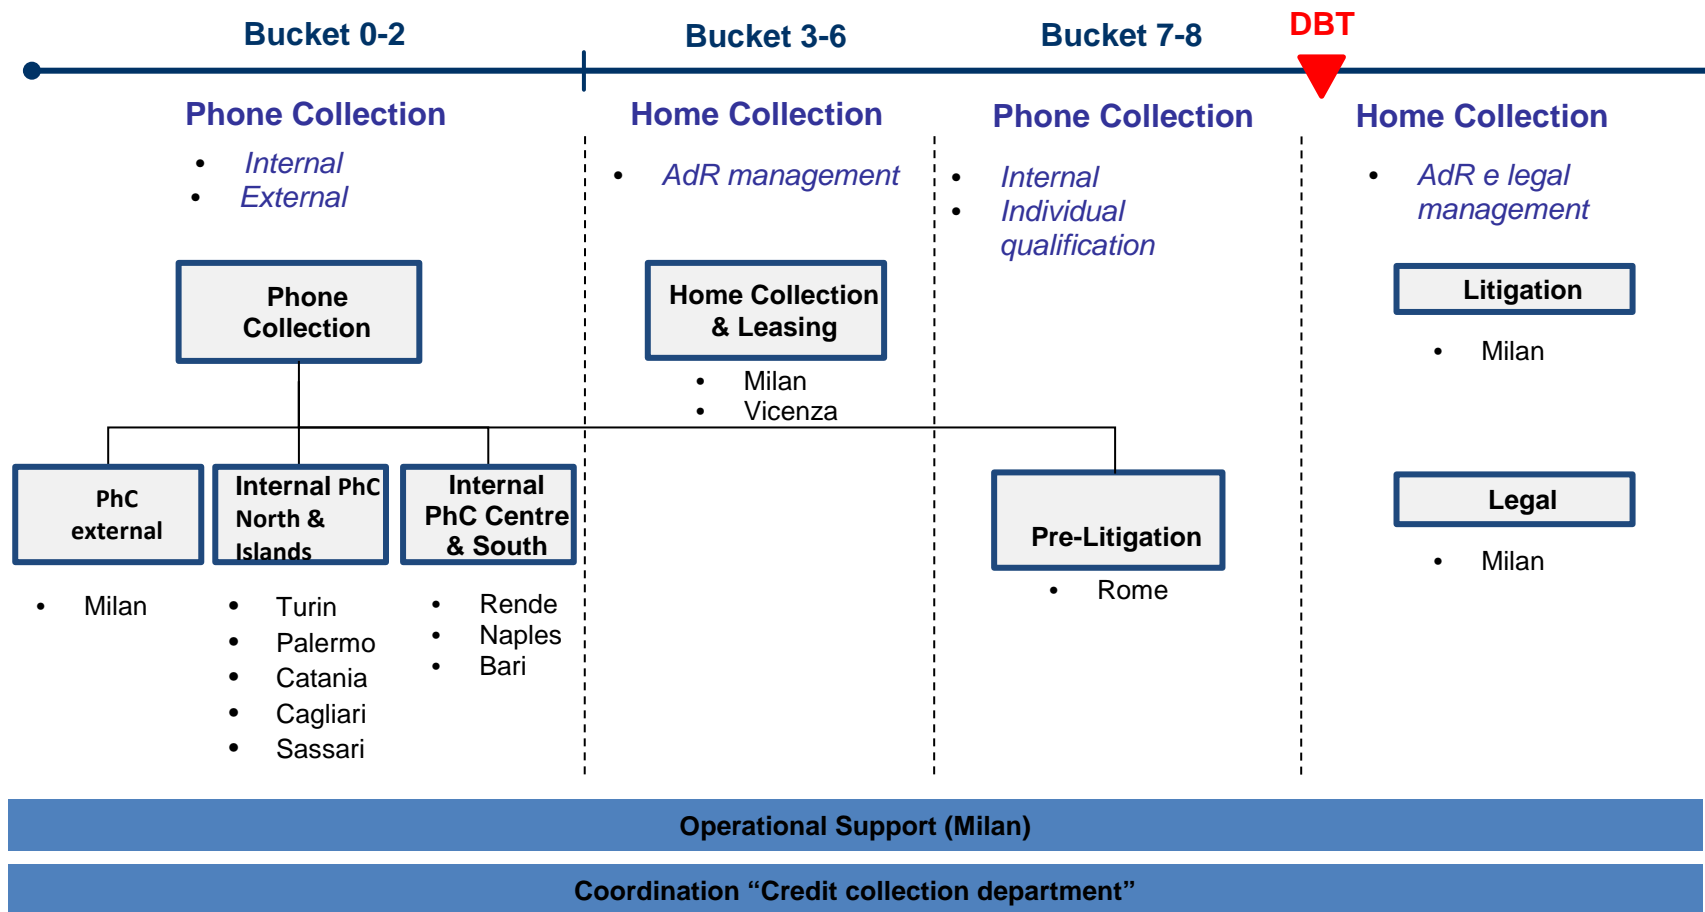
Bucket 0-2

Phone Collection

- Internal
- External

Phone Collection

Bucket 3-6

Home Collection

- AdR management

Home Collection & Leasing

- Milan
- Vicenza

Bucket 7-8

Phone Collection

- Internal
- Individual qualification

DBT

Home Collection

- AdR e legal management

Litigation

- Milan

Legal

- Milan

PhC external

- Milan

Internal PhC North & Islands

- Turin
- Palermo
- Catania
- Cagliari
- Sassari

Internal PhC Centre & South

- Rende
- Naples
- Bari

Pre-Litigation

- Rome

Operational Support (Milan)

Coordination “Credit collection department”